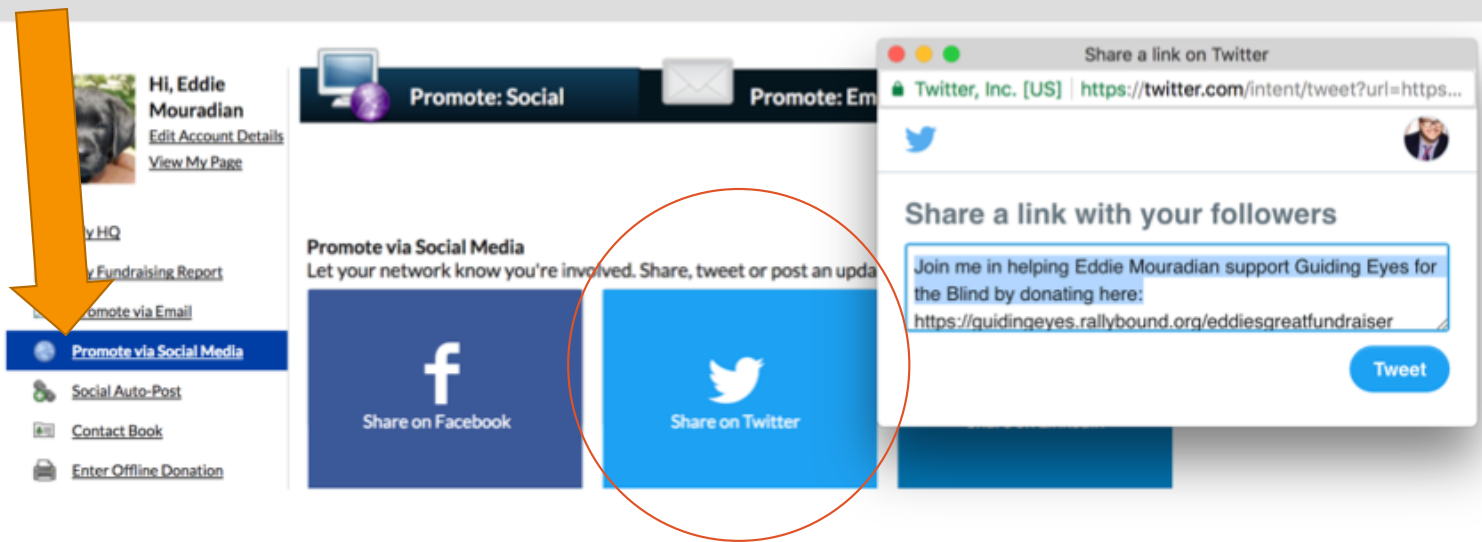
Hi, Eddie Mouradian
Edit Account Details
View My Page

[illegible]y HQ
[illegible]y Fundraising Report
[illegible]romote via Email
Promote via Social Media
Social Auto-Post
Contact Book
Enter Offline Donation

Promote: Social
Promote: Em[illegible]

Promote via Social Media
Let your network know you're involved. Share, tweet or post an upda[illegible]

Share on Facebook
Share on Twitter

Share a link on Twitter
Twitter, Inc. [US] https://twitter.com/intent/tweet?url=https...

Share a link with your followers
Join me in helping Eddie Mouradian support Guiding Eyes for the Blind by donating here: https://guidingeyes.rallybound.org/eddiesgreatfundraiser
Tweet